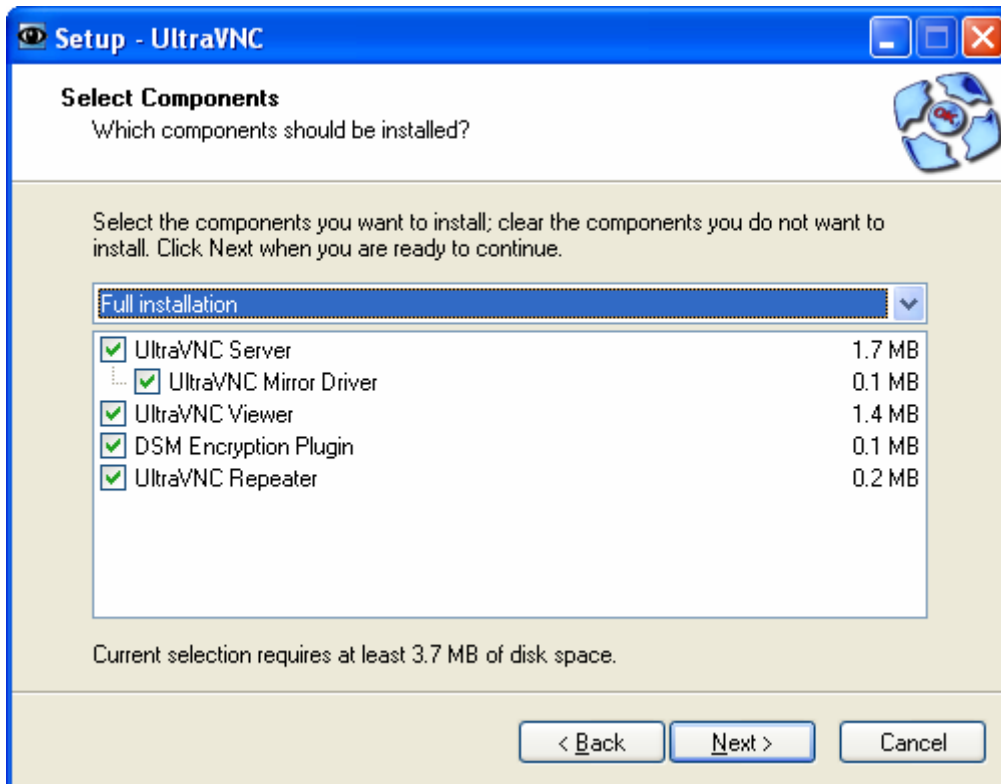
Setup - UltraVNC

Select Components
Which components should be installed?

Select the components you want to install; clear the components you do not want to install. Click Next when you are ready to continue.

Full installation

| | |
|---|---|
| UltraVNC Server | 1.7 MB |
| UltraVNC Mirror Driver | 0.1 MB |
| UltraVNC Viewer | 1.4 MB |
| DSM Encryption Plugin | 0.1 MB |
| UltraVNC Repeater | 0.2 MB |

Current selection requires at least 3.7 MB of disk space.

< Back
Next >
Cancel